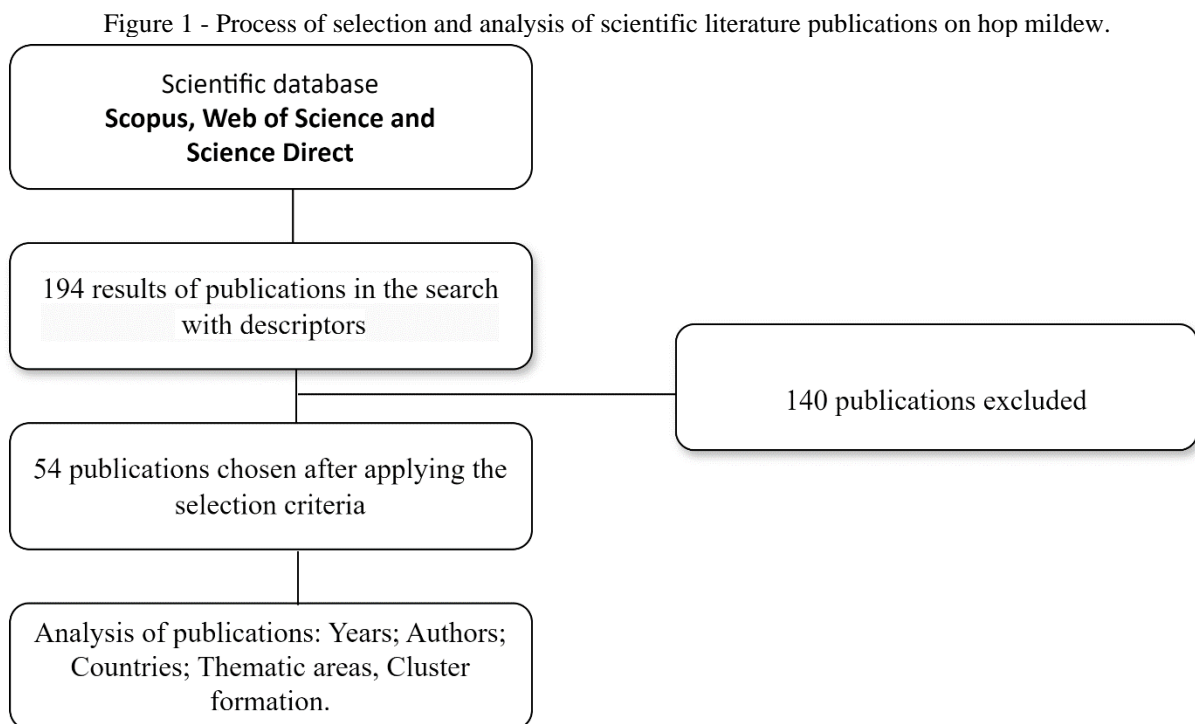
Figure 1 - Process of selection and analysis of scientific literature publications on hop mildew.

Scientific database
**Scopus, Web of Science and Science Direct**

194 results of publications in the search with descriptors

140 publications excluded

54 publications chosen after applying the selection criteria

Analysis of publications: Years; Authors; Countries; Thematic areas, Cluster formation.